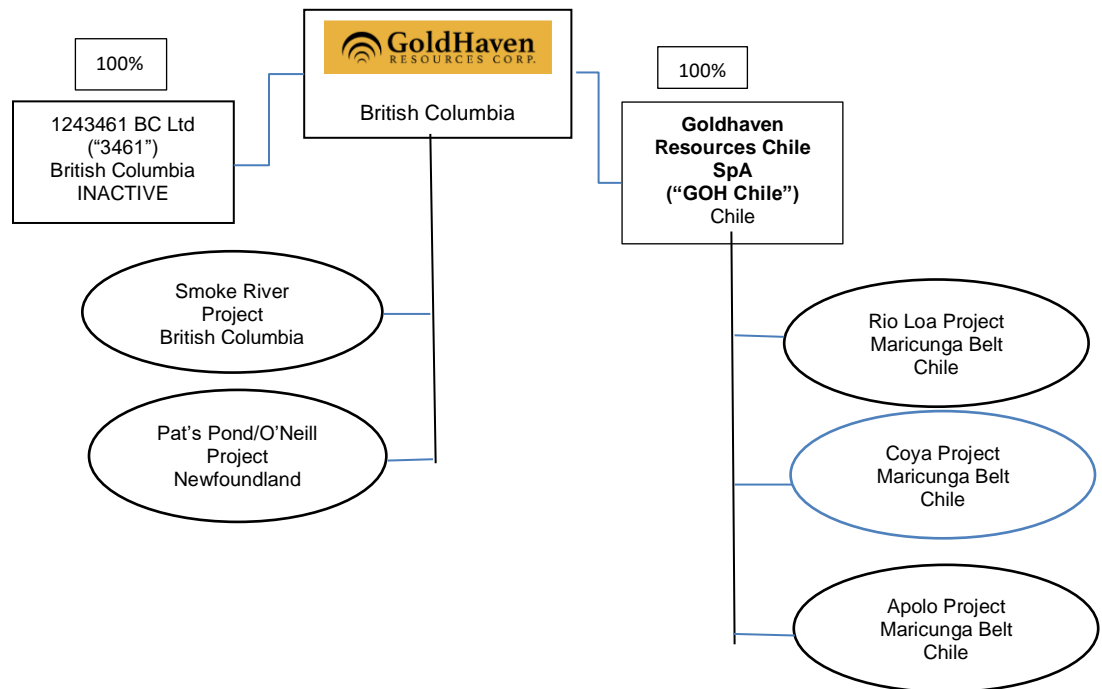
GoldHaven
RESOURCES CORP.

British Columbia

100%

1243461 BC Ltd
("3461")
British Columbia
INACTIVE

100%

**Goldhaven Resources Chile SpA ("GOH Chile")**
Chile

Smoke River
Project
British Columbia

Pat's Pond/O'Neill
Project
Newfoundland

Rio Loa Project
Maricunga Belt
Chile

Coya Project
Maricunga Belt
Chile

Apolo Project
Maricunga Belt
Chile